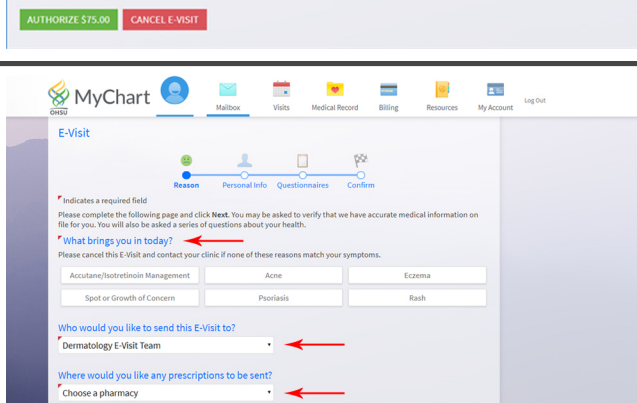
AUTHORIZE $75.00 CANCEL E-VISIT

OHSU MyChart

Mailbox Visits Medical Record Billing Resources My Account Log Out

E-Visit

Reason Personal Info Questionnaires Confirm

Indicates a required field

Please complete the following page and click **Next**. You may be asked to verify that we have accurate medical information on file for you. You will also be asked a series of questions about your health.

What brings you in today?

Please cancel this E-Visit and contact your clinic if none of these reasons match your symptoms.

| Accutane/Isotretinoin Management | Acne | Eczema |
|---|---|---|
| Spot or Growth of Concern | Psoriasis | Rash |

Who would you like to send this E-Visit to?

Dermatology E-Visit Team

Where would you like any prescriptions to be sent?

Choose a pharmacy